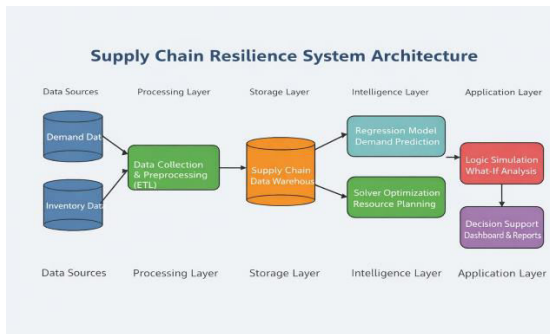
Supply Chain Resilience System Architecture

Data Sources

Processing Layer

Storage Layer

Intelligence Layer

Application Layer

Demand Dat

Inventory Dat

Data Collection & Preprocessing (ETL)

Supply Chain Data Warehous

Regression Model Demand Prediction

Solver Optimization Resource Planning

Logic Simulation What-If Analysis

Decision Support Dashboard & Reports

Data Sources

Processing Layer

Storage Layer

Intelligence Layer

Application Layer